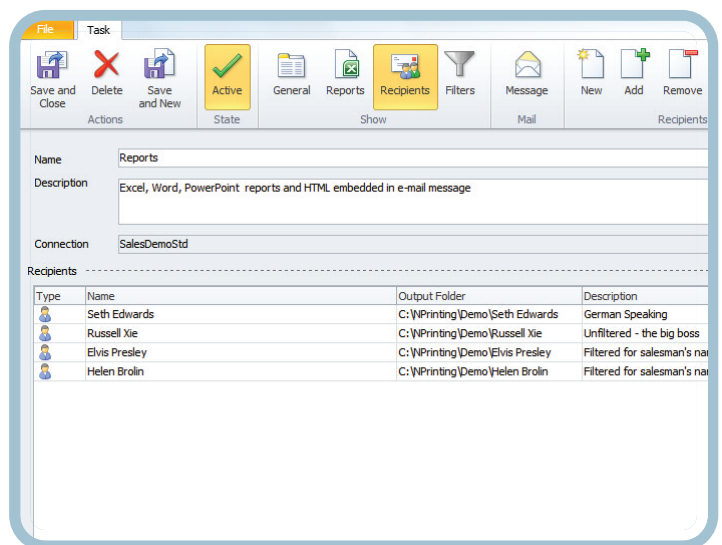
File Task

Save and Close Delete Save and New
Actions

Active
State

General Reports Recipients Filters
Show

Message
Mail

New Add Remove
Recipients

Name Reports

Description Excel, Word, PowerPoint reports and HTML embedded in e-mail message

Connection SalesDemoStd

Recipients

| Type | Name | Output Folder | Description |
|---|---|---|---|
| | Seth Edwards | C:\NPrinting\Demo\Seth Edwards | German Speaking |
| | Russell Xie | C:\NPrinting\Demo\Russell Xie | Unfiltered - the big boss |
| | Elvis Presley | C:\NPrinting\Demo\Elvis Presley | Filtered for salesman's na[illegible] |
| | Helen Brolin | C:\NPrinting\Demo\Helen Brolin | Filtered for salesman's na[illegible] |